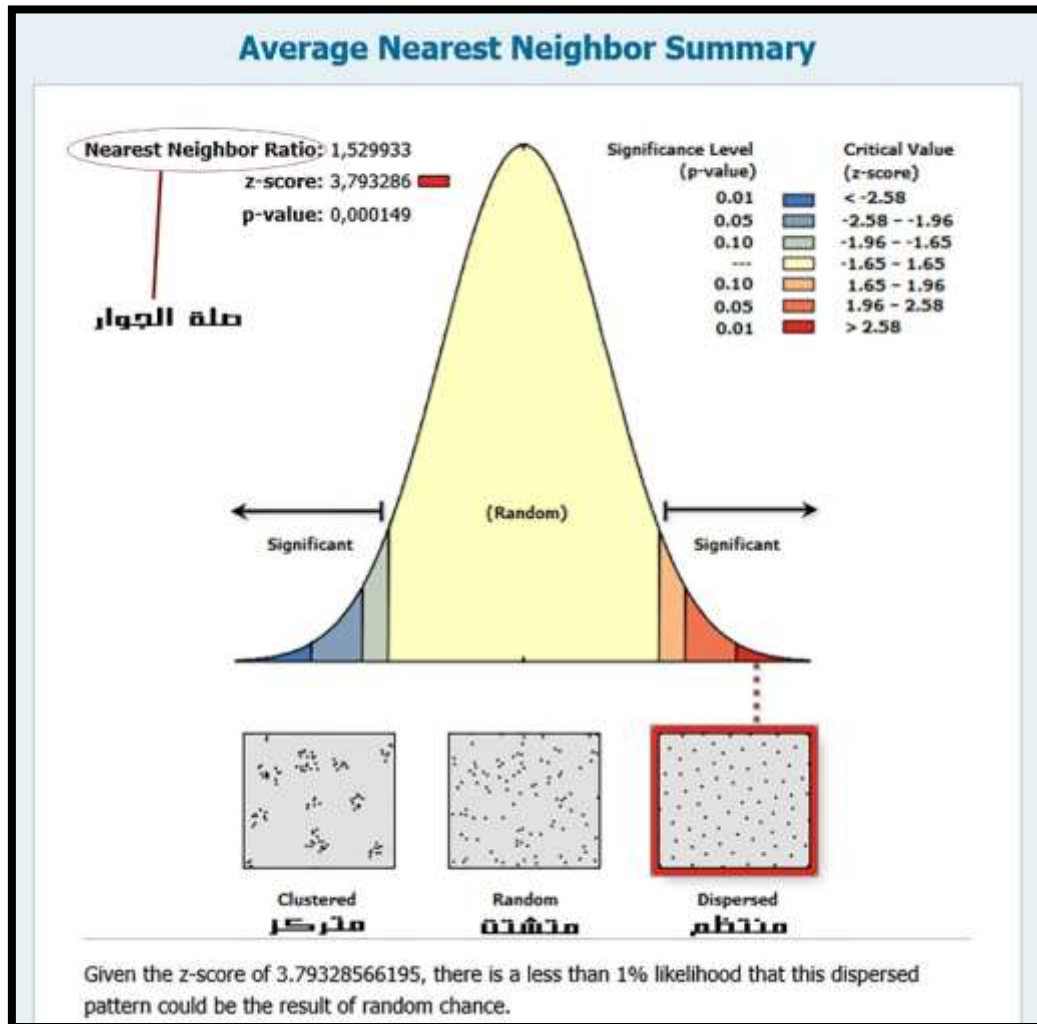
Average Nearest Neighbor Summary

Nearest Neighbor Ratio: 1,529933
z-score: 3,793286
p-value: 0,000149

صلة الجوار

| Significance Level (p-value) | Critical Value (z-score) |
|---|---|
| 0.01 | < -2.58 |
| 0.05 | -2.58 - -1.96 |
| 0.10 | -1.96 - -1.65 |
| --- | -1.65 - 1.65 |
| 0.10 | 1.65 - 1.96 |
| 0.05 | 1.96 - 2.58 |
| 0.01 | > 2.58 |

Significant

(Random)

Significant

Clustered
متركز

Random
متشتت

Dispersed
منتظم

Given the z-score of 3.79328566195, there is a less than 1% likelihood that this dispersed pattern could be the result of random chance.